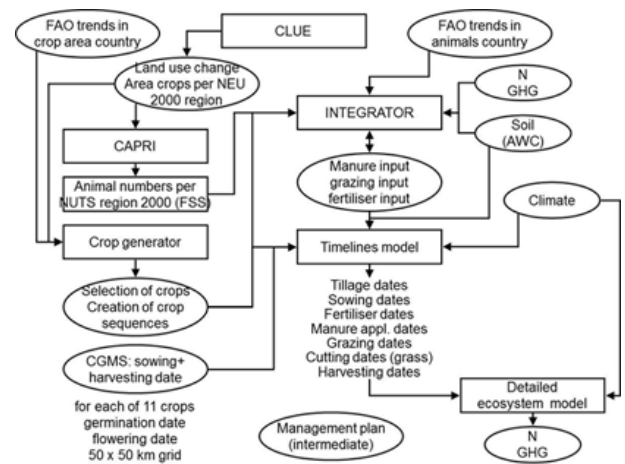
FAO trends in crop area country

CLUE

FAO trends in animals country

Land use change Area crops per NEU 2000 region

N GHG

INTEGRATOR

Soil (AWC)

CAPRI

Manure input grazing input fertiliser input

Animal numbers per NUTS region 2000 (FSS)

Climate

Crop generator

Timelines model

Selection of crops Creation of crop sequences

Tillage dates
Sowing dates
Fertiliser dates
Manure appl. dates
Grazing dates
Cutting dates (grass)
Harvesting dates

CGMS: sowing+ harvesting date

for each of 11 crops
germination date
flowering date
50 x 50 km grid

Detailed ecosystem model

Management plan (intermediate)

N GHG